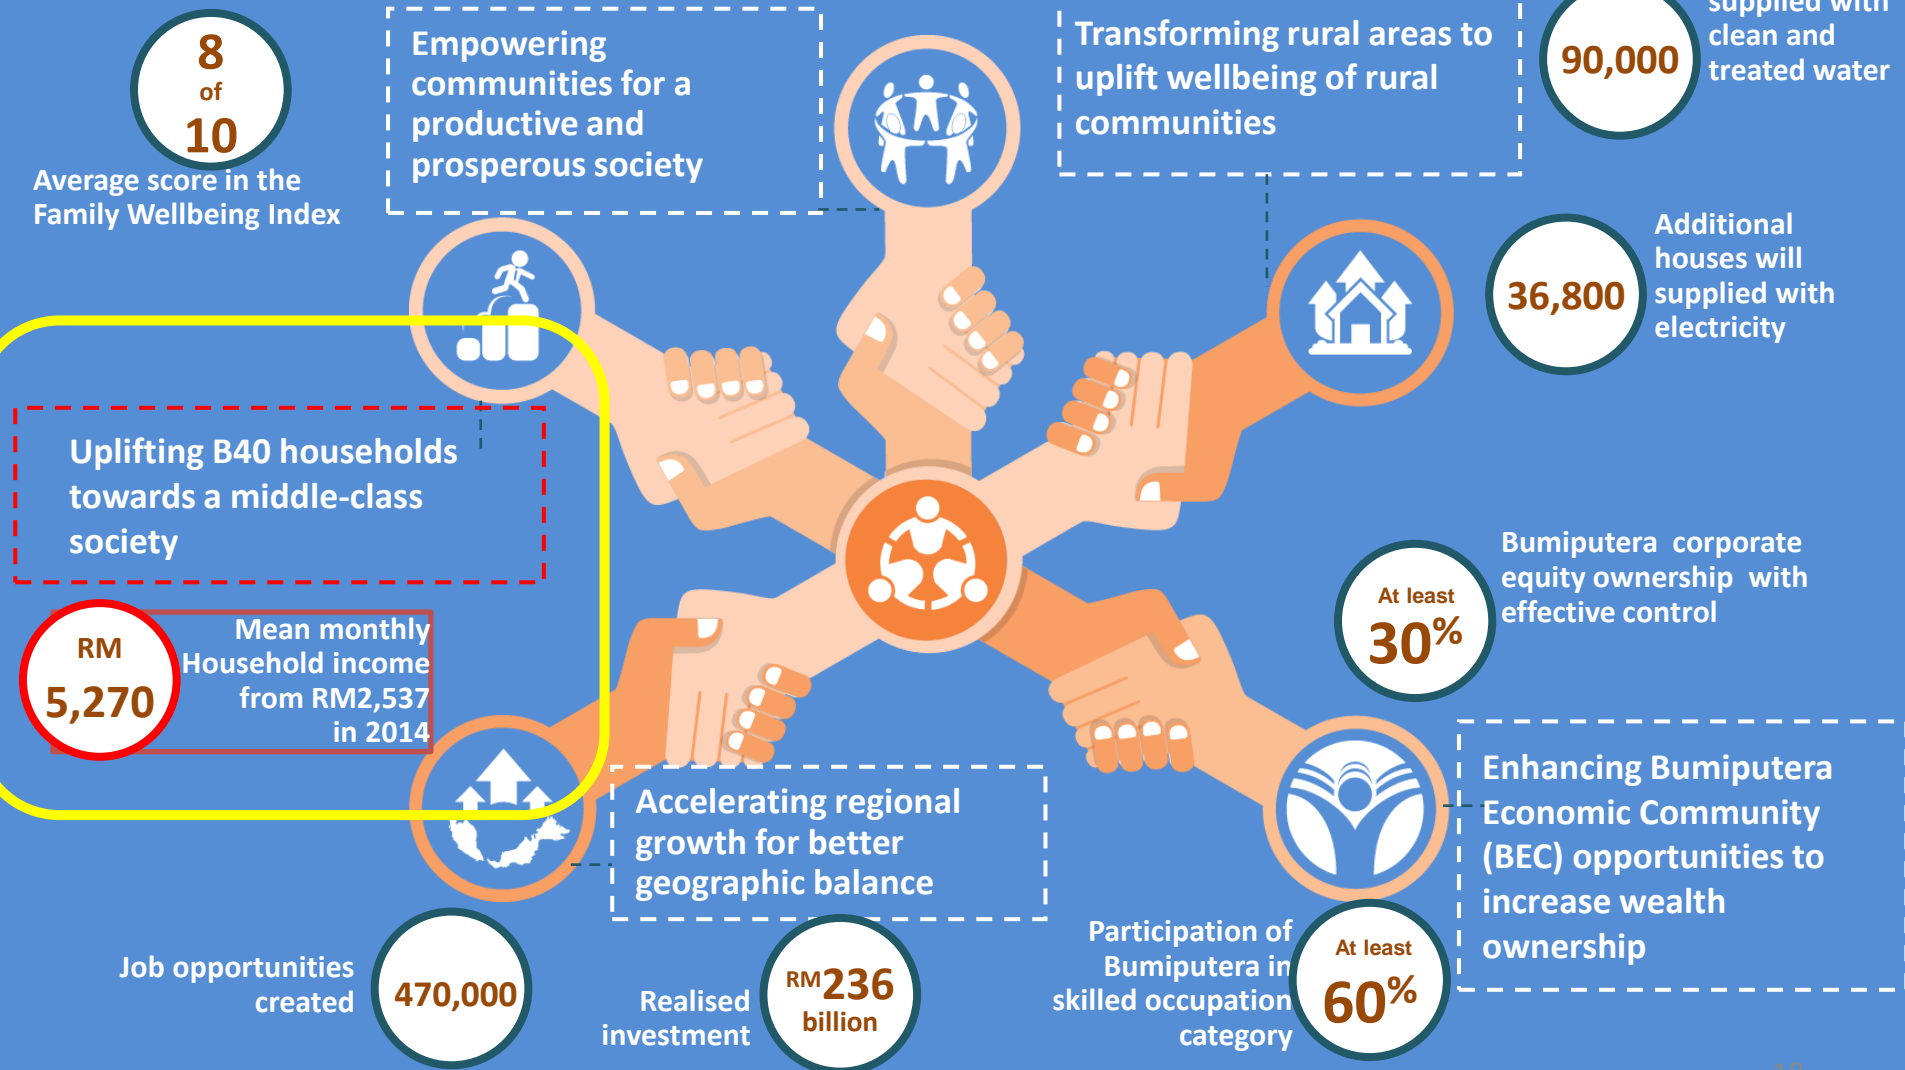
8
of
10
Average score in the Family Wellbeing Index

Empowering communities for a productive and prosperous society

Transforming rural areas to uplift wellbeing of rural communities

90,000
supplied with clean and treated water

36,800
Additional houses will supplied with electricity

Uplifting B40 households towards a middle-class society

RM
5,270
Mean monthly Household income from RM2,537 in 2014

At least
30%
Bumiputera corporate equity ownership with effective control

Accelerating regional growth for better geographic balance

Enhancing Bumiputera Economic Community (BEC) opportunities to increase wealth ownership

Job opportunities created
470,000

Realised investment
RM236 billion

Participation of Bumiputera in skilled occupation category
At least
60%